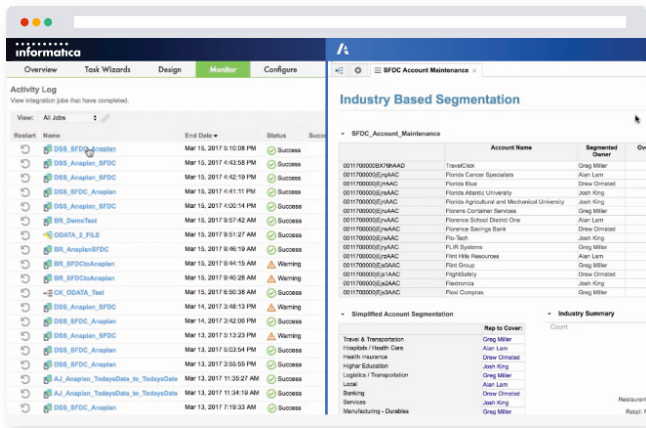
informatica

Overview | Task Wizards | Design | Monitor | Configure

Activity Log
View integration jobs that have completed.

View: All Jobs

| Restart | Name | End Date | Status | Succ |
|---|---|---|---|---|
| | DSS_SFDC_Anaplan | Mar 15, 2017 5:10:08 PM | Success | |
| | DSS_Anaplan_SFDC | Mar 15, 2017 4:43:58 PM | Success | |
| | DSS_Anaplan_SFDC | Mar 15, 2017 4:42:19 PM | Success | |
| | DSS_SFDC_Anaplan | Mar 15, 2017 4:41:11 PM | Success | |
| | DSS_Anaplan_SFDC | Mar 15, 2017 4:40:52 PM | Success | |
| | BR_DemoTest | Mar 15, 2017 9:57:42 AM | Success | |
| | ODATA_2_FILE | Mar 15, 2017 9:51:27 AM | Success | |
| | BR_AnaplanSFDC | Mar 15, 2017 9:46:19 AM | Success | |
| | BR_SFDCtoAnaplan | Mar 15, 2017 9:44:15 AM | Warning | |
| | BR_SFDCtoAnaplan | Mar 15, 2017 9:40:28 AM | Warning | |
| | CK_ODATA_Test | Mar 15, 2017 6:50:38 AM | Success | |
| | DSS_Anaplan_SFDC | Mar 14, 2017 2:48:13 PM | Warning | |
| | DSS_SFDC_Anaplan | Mar 14, 2017 2:42:06 PM | Success | |
| | DSS_Anaplan_SFDC | Mar 13, 2017 5:13:23 PM | Warning | |
| | DSS_SFDC_Anaplan | Mar 13, 2017 5:03:54 PM | Success | |
| | DSS_SFDC_Anaplan | Mar 13, 2017 2:55:55 PM | Success | |
| | AJ_Anaplan_TodaysDate_to_TodaysDate | Mar 13, 2017 11:35:27 AM | Success | |
| | AJ_Anaplan_TodaysDate_to_TodaysDate | Mar 13, 2017 11:34:19 AM | Success | |
| | DSS_SFDC_Anaplan | Mar 13, 2017 7:19:33 AM | Success | |

SFDC Account Maintenance ×

Industry Based Segmentation

SFDC_Account_Maintenance

| | Account Name | Segmented Owner | Ov |
|---|---|---|---|
| 0011700000BX79hAAD | TravelClick | Greg Miller | |
| 0011700000jEjrAAC | Florida Cancer Specialists | Alan Lam | |
| 0011700000jEjrAAC | Florida Blue | Drew Olmsted | |
| 0011700000jEjrAAC | Florida Atlantic University | Josh King | |
| 0011700000jEjrAAC | Florida Agricultural and Mechanical University | Josh King | |
| 0011700000jEjrAAC | Florens Container Services | Greg Miller | |
| 0011700000jEjrAAC | Florence Savings Bank | Drew Olmsted | |
| 0011700000jEjrAAC | Flo-Tech | Josh King | |
| 0011700000jEjrAAC | FLIR Systems | Greg Miller | |
| 0011700000jEjrAAC | Florence School District One | Alan Lam | |
| 0011700000jEjrAAC | Flint Hills Resources | Alan Lam | |
| 0011700000jEjrAAC | Flint Group | Greg Miller | |
| 0011700000jEjrAAC | FlightSafety | Drew Olmsted | |
| 0011700000jEa2AAC | Flextronics | Josh King | |
| 0011700000jEa2AAC | Flexi Compras | Greg Miller | |

Simplified Account Segmentation

| | Rep to Cover: |
|---|---|
| Travel & Transportation | Greg Miller |
| Hospitals / Health Care | Alan Lam |
| Health Insurance | Drew Olmsted |
| Higher Education | Josh King |
| Logistics / Transportation | Greg Miller |
| Local | Alan Lam |
| Banking | Drew Olmsted |
| Services | Josh King |
| Manufacturing - Durables | Greg Miller |

Industry Summary
Count
Restaurant
Retail